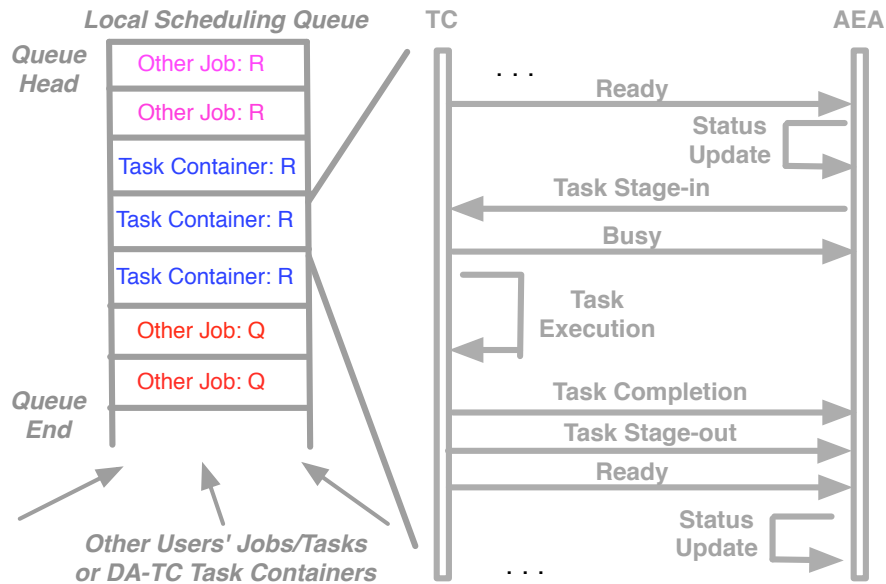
Local Scheduling Queue

Queue Head

Other Job: R

Other Job: R

Task Container: R

Task Container: R

Task Container: R

Other Job: Q

Other Job: Q

Queue End

Other Users' Jobs/Tasks or DA-TC Task Containers

TC

AEA

. . .

Ready

Status Update

Task Stage-in

Busy

Task Execution

Task Completion

Task Stage-out

Ready

Status Update

. . .